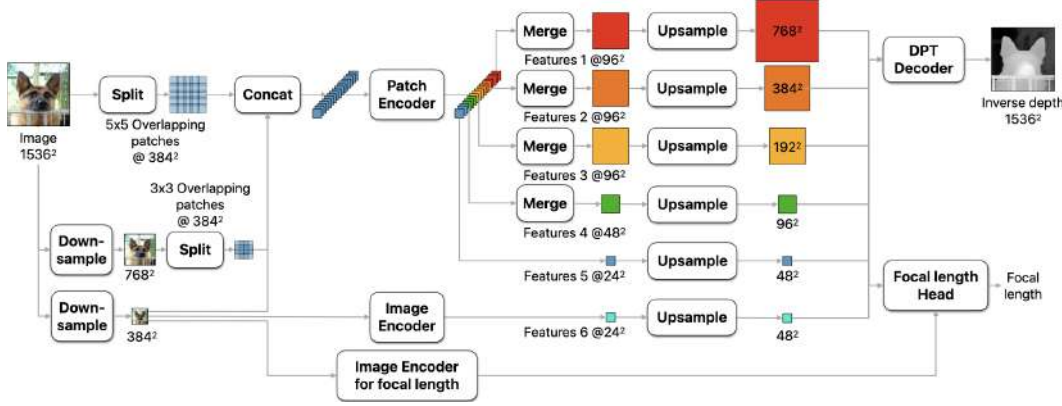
Image $1536^2$

Split

5x5 Overlapping patches @ $384^2$

Concat

Patch Encoder

Merge

Features 1 @$96^2$

Upsample

$768^2$

Merge

Features 2 @$96^2$

Upsample

$384^2$

Merge

Features 3 @$96^2$

Upsample

$192^2$

Merge

Features 4 @$48^2$

Upsample

$96^2$

Features 5 @$24^2$

Upsample

$48^2$

Features 6 @$24^2$

Upsample

$48^2$

DPT Decoder

Inverse depth $1536^2$

Focal length Head

Focal length

3x3 Overlapping patches @ $384^2$

Down-sample

$768^2$

Split

Down-sample

$384^2$

Image Encoder

Image Encoder for focal length